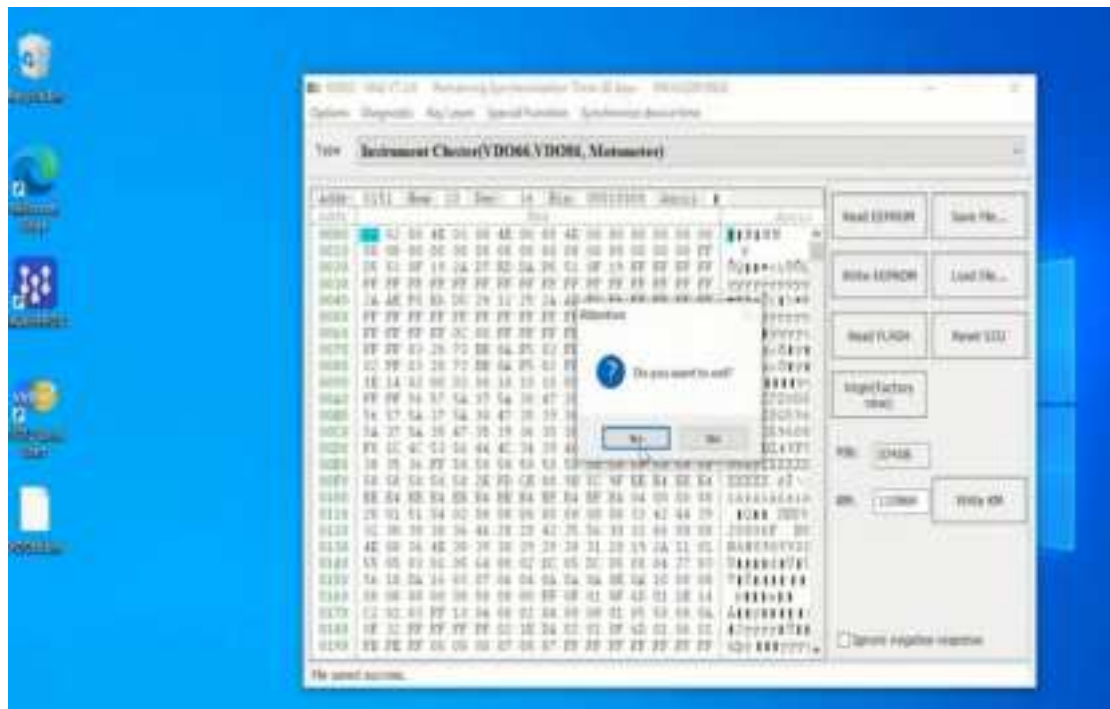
Options Diagnostic Key Learn Special Function Synchronize device time

Type Instrument Cluster(VDO66,VDO86, Motometer)

Read EEPROM
Save File...
Write EEPROM
Load File...
Read FLASH
Reset EEU
Single(factory reset)

Attention

Do you want to exit?

Yes
No

Write KM

Ignore negative response

File saved success.